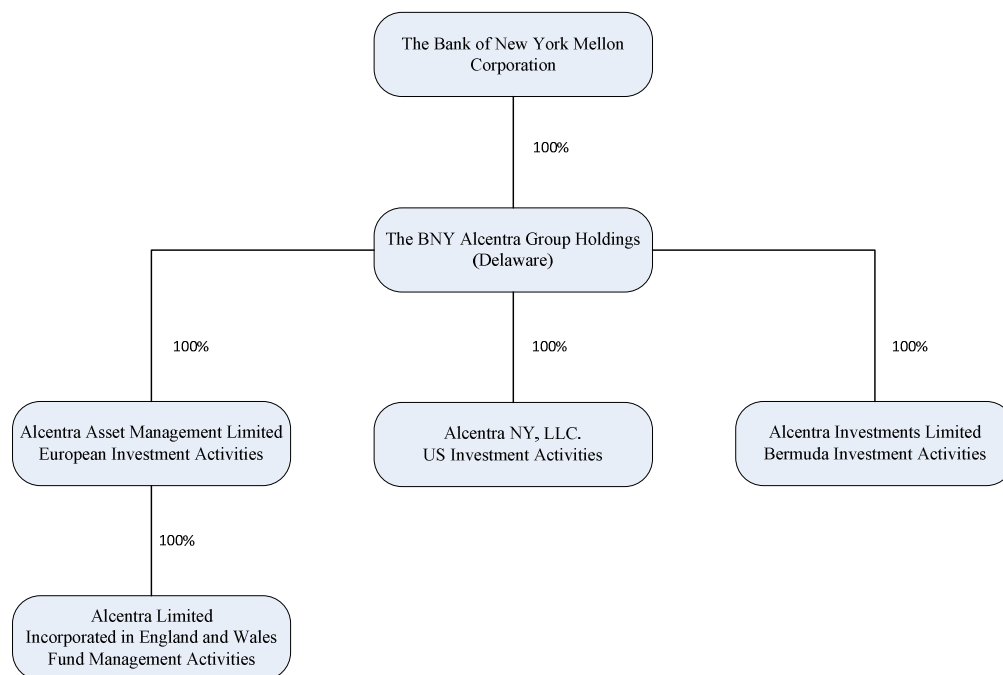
The Bank of New York Mellon Corporation

100%

The BNY Alcentra Group Holdings (Delaware)

100%

100%

100%

Alcentra Asset Management Limited
European Investment Activities

Alcentra NY, LLC.
US Investment Activities

Alcentra Investments Limited
Bermuda Investment Activities

100%

Alcentra Limited
Incorporated in England and Wales
Fund Management Activities